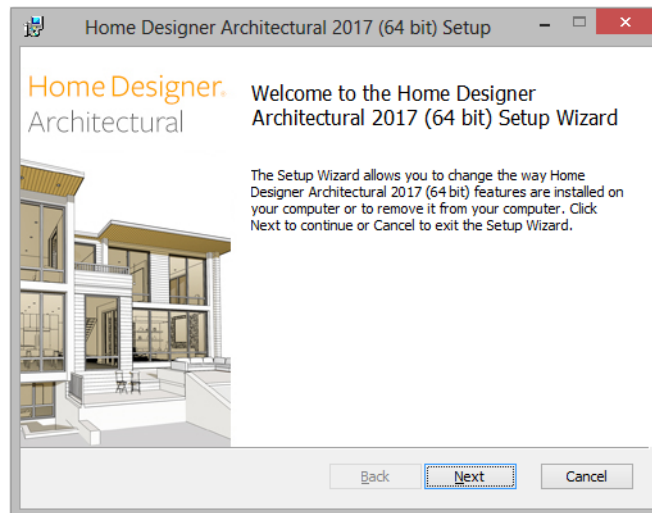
Home Designer Architectural 2017 (64 bit) Setup

Home Designer®
Architectural

Welcome to the Home Designer Architectural 2017 (64 bit) Setup Wizard

The Setup Wizard allows you to change the way Home Designer Architectural 2017 (64 bit) features are installed on your computer or to remove it from your computer. Click Next to continue or Cancel to exit the Setup Wizard.

Back
Next
Cancel